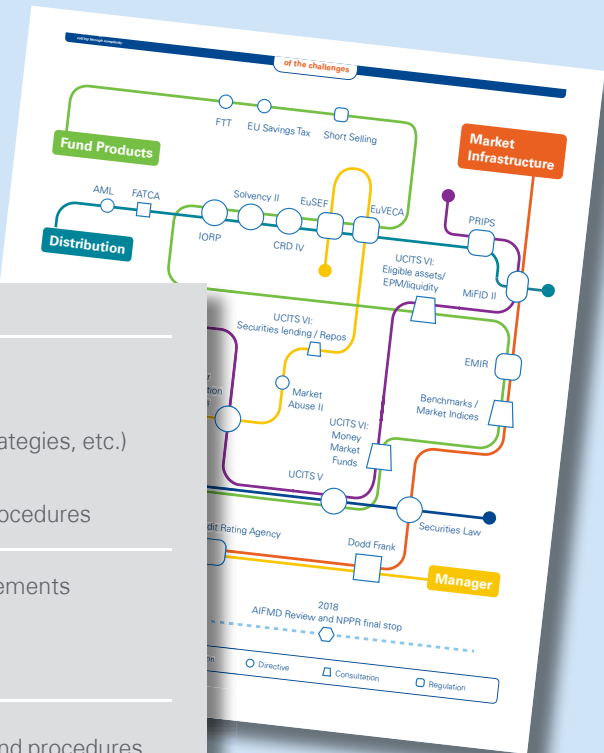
of the challenges

Fund Products

FTT

EU Savings Tax

Short Selling

Market Infrastructure

AML

FATCA

Solvency II

EuSEF

EuVECA

Distribution

IORP

CRD IV

PRIPS

UCITS VI: Eligible assets/ EPM/liquidity

MiFID II

UCITS VI: Securities lending / Repos

Market Abuse II

EMIR

Benchmarks / Market Indices

UCITS VI: Money Market Funds

UCITS V

Securities Law

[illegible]dit Rating Agency

Dodd Frank

Manager

2018

AIFMD Review and NPPR final stop

Directive

Consultation

Regulation

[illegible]ategies, etc.)

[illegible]ocedures

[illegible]ements

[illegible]nd procedures